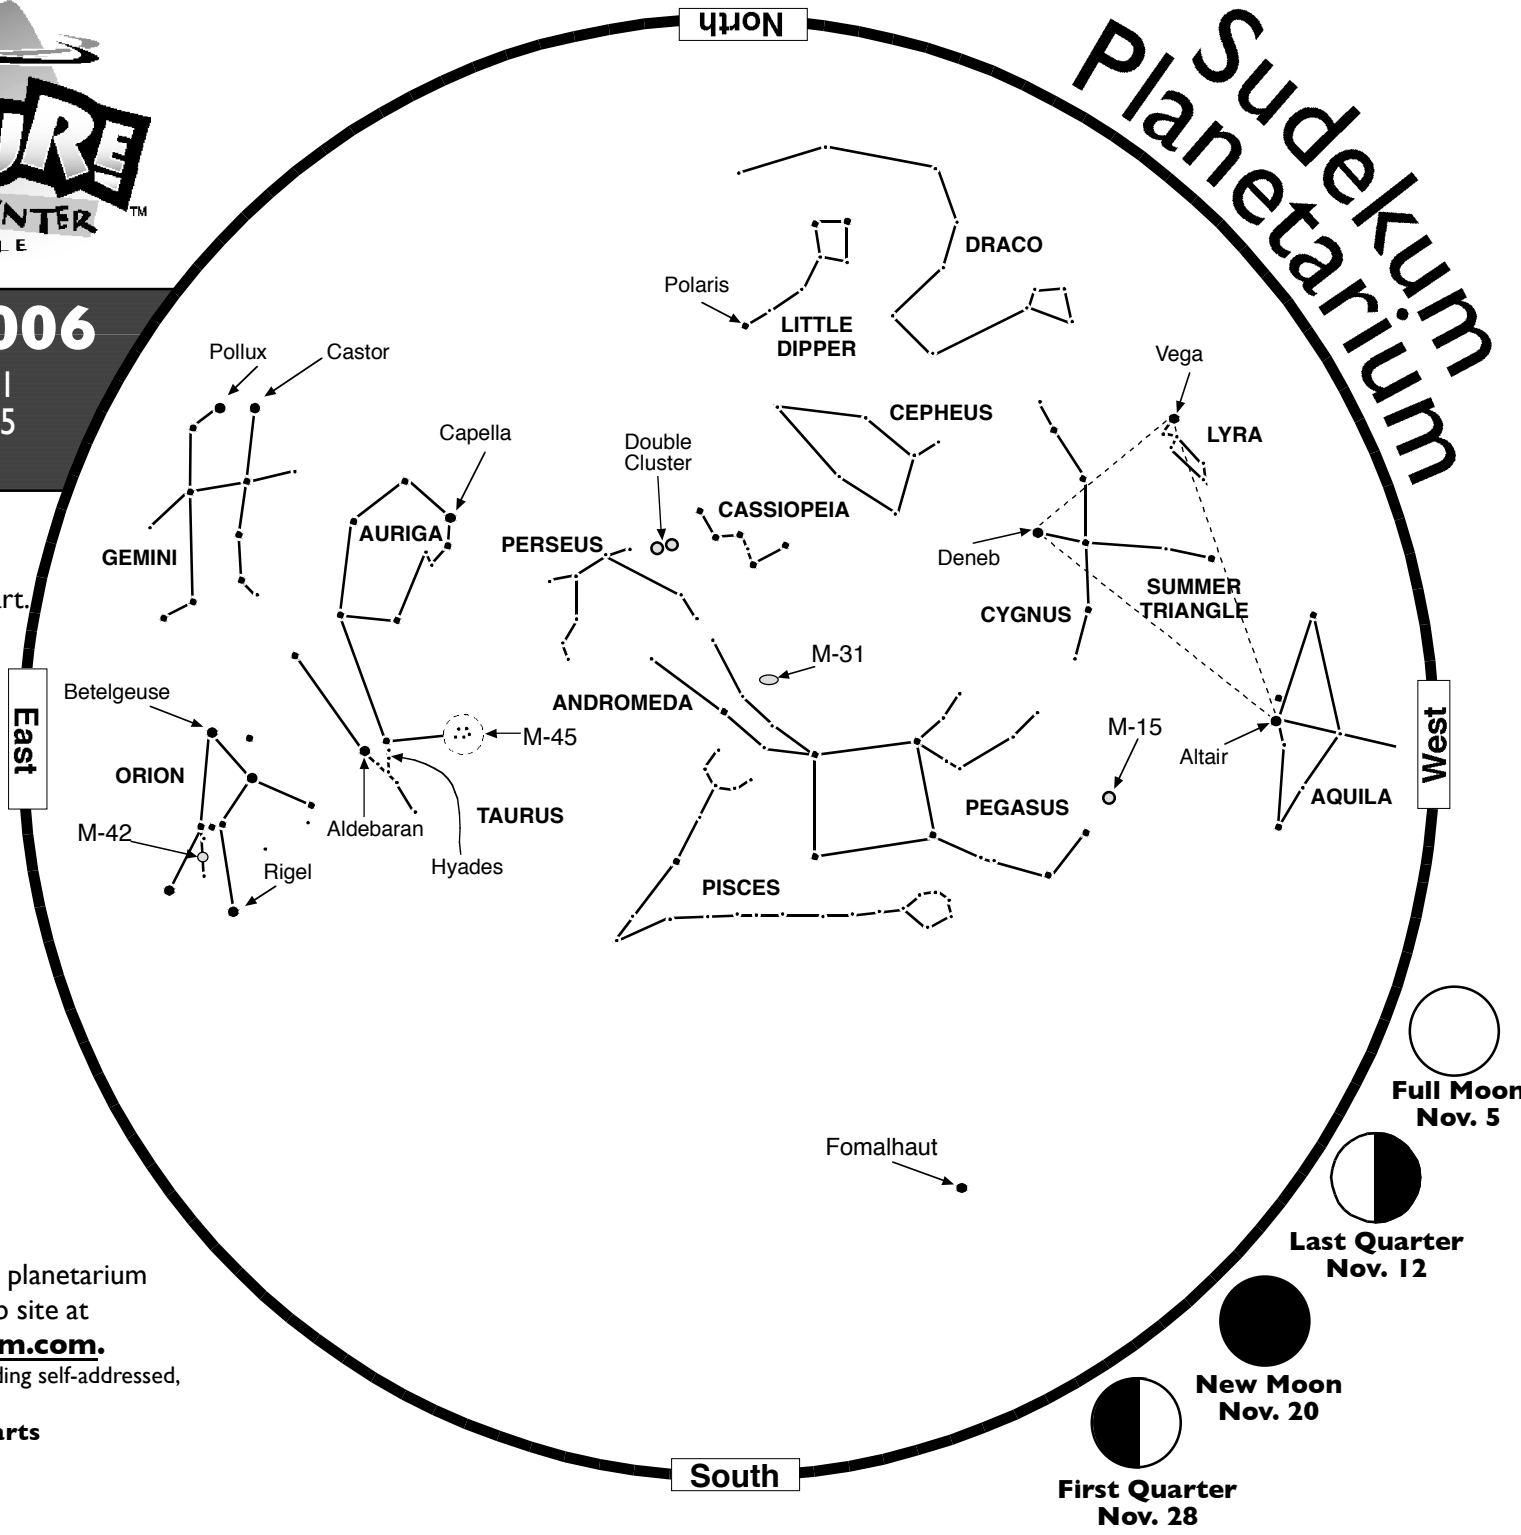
URE
NTER TM
L E

006
l
5

rt.

planetarium
o site at
m.com.
ling self-addressed,
arts

Sudekum Planetarium

North

DRACO
Polaris
LITTLE DIPPER
Pollux
Castor
CEPHEUS
Vega
LYRA
Capella
Double Cluster
CASSIOPEIA
AURIGA
PERSEUS
GEMINI
Deneb
SUMMER TRIANGLE
CYGNUS
M-31
ANDROMEDA
Betelgeuse
East
M-45
M-15
Altair
West
ORION
TAURUS
PEGASUS
AQUILA
M-42
Aldebaran
Rigel
Hyades
PISCES

Fomalhaut

South

Full Moon
Nov. 5

Last Quarter
Nov. 12

New Moon
Nov. 20

First Quarter
Nov. 28